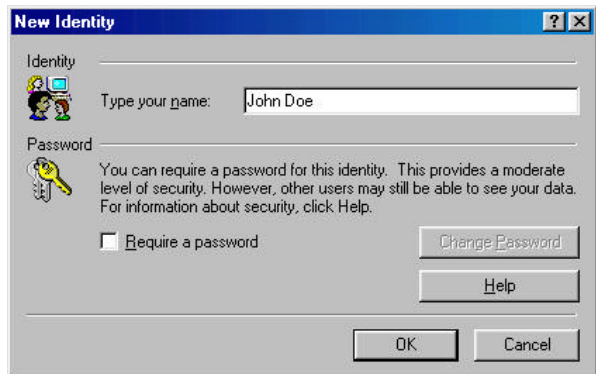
New Identity

?

Identity

Type your name: John Doe

Password

You can require a password for this identity. This provides a moderate level of security. However, other users may still be able to see your data. For information about security, click Help.

Require a password

Change Password

Help

OK

Cancel